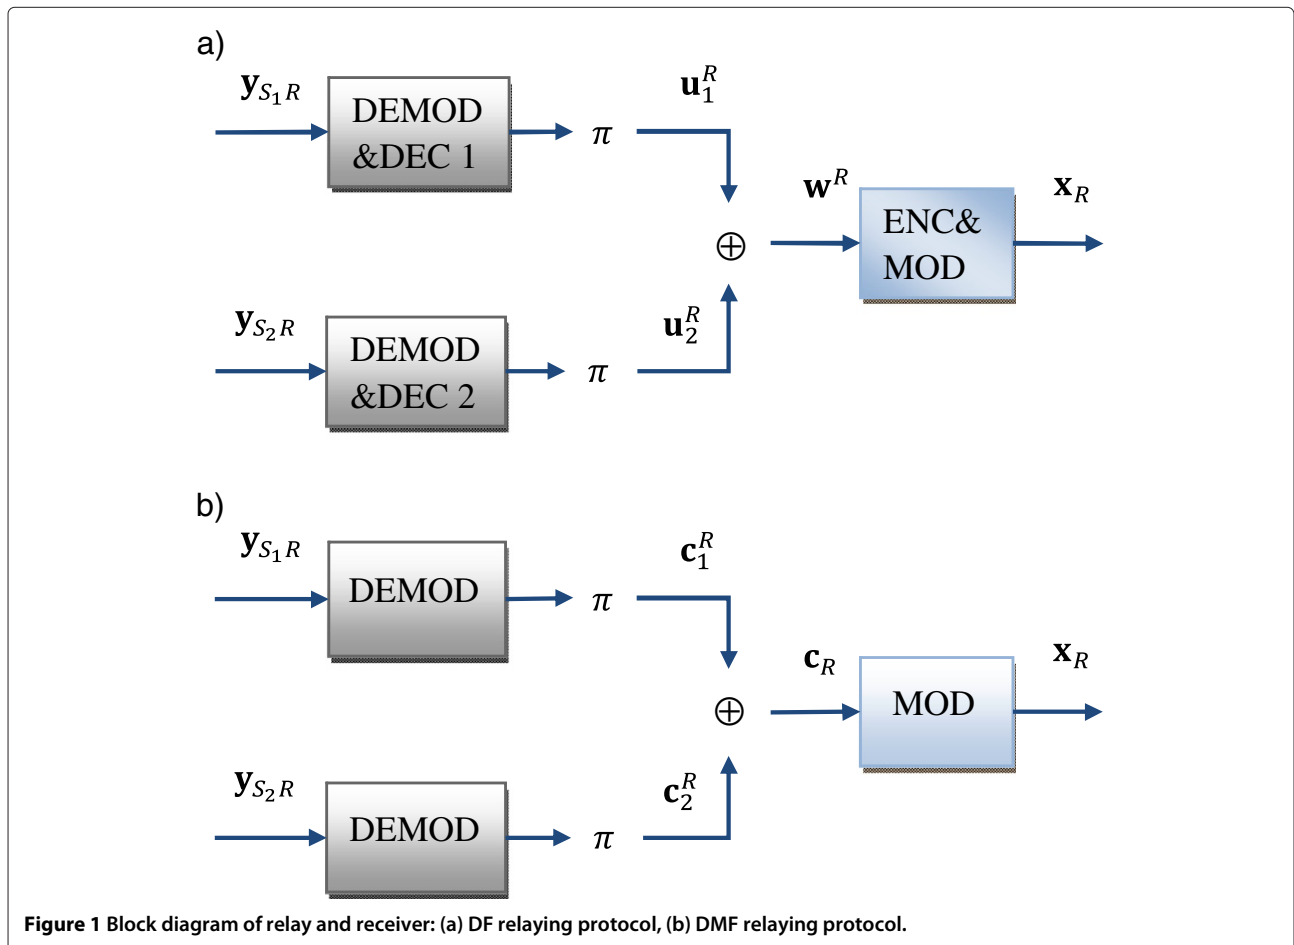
a)

$\mathbf{y}_{S_1R}$

DEMOD &DEC 1

$\pi$

$\mathbf{u}_1^R$

$\mathbf{w}^R$

$\mathbf{x}_R$

ENC& MOD

$\oplus$

$\mathbf{y}_{S_2R}$

DEMOD &DEC 2

$\pi$

$\mathbf{u}_2^R$

b)

$\mathbf{y}_{S_1R}$

DEMOD

$\pi$

$\mathbf{c}_1^R$

$\mathbf{c}_R$

$\mathbf{x}_R$

$\oplus$

MOD

$\mathbf{y}_{S_2R}$

DEMOD

$\pi$

$\mathbf{c}_2^R$

**Figure 1** Block diagram of relay and receiver: (a) DF relaying protocol, (b) DMF relaying protocol.